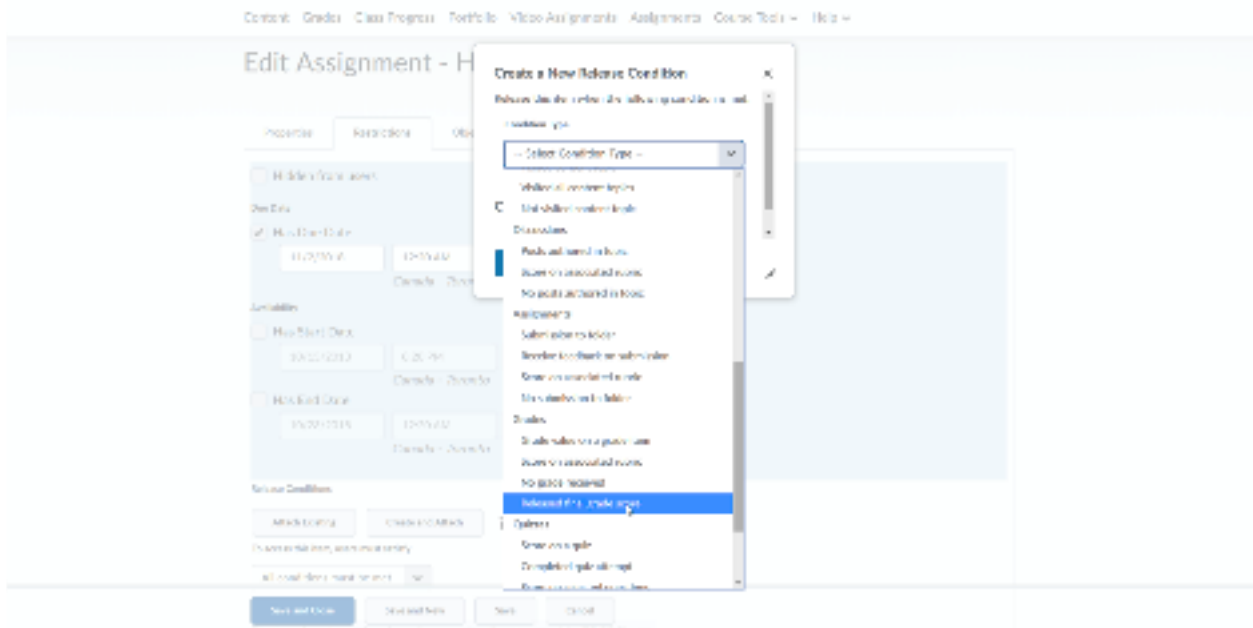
Content Grades Class Progress Portfolio Video Assignments Assignments Course Tools Help

Edit Assignment - H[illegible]

Properties Restrictions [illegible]

Hidden from users

Due Date

Has Due Date

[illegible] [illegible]

Canada - Toronto

Availability

Has Start Date

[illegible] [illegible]

Canada - Toronto

Has End Date

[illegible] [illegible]

Canada - Toronto

Release Conditions

Attach Existing Create and Attach

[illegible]

All conditions must be met

Save and Close Save and New Save Cancel

Create a New Release Condition

Release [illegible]

Condition Type

-- Select Condition Type --

Visited all content topics
Not visited content topic
Discussions
Posts authored in topic
Score on associated rubric
No posts authored in topic
Assignments
Submission to folder
Received feedback on submission
Score on associated rubric
No submissions in folder
Grades
Grade value on a grade item
Score on associated rubric
No grade received
Released final grade
Quizzes
Score on quiz
Completed quiz attempt
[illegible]